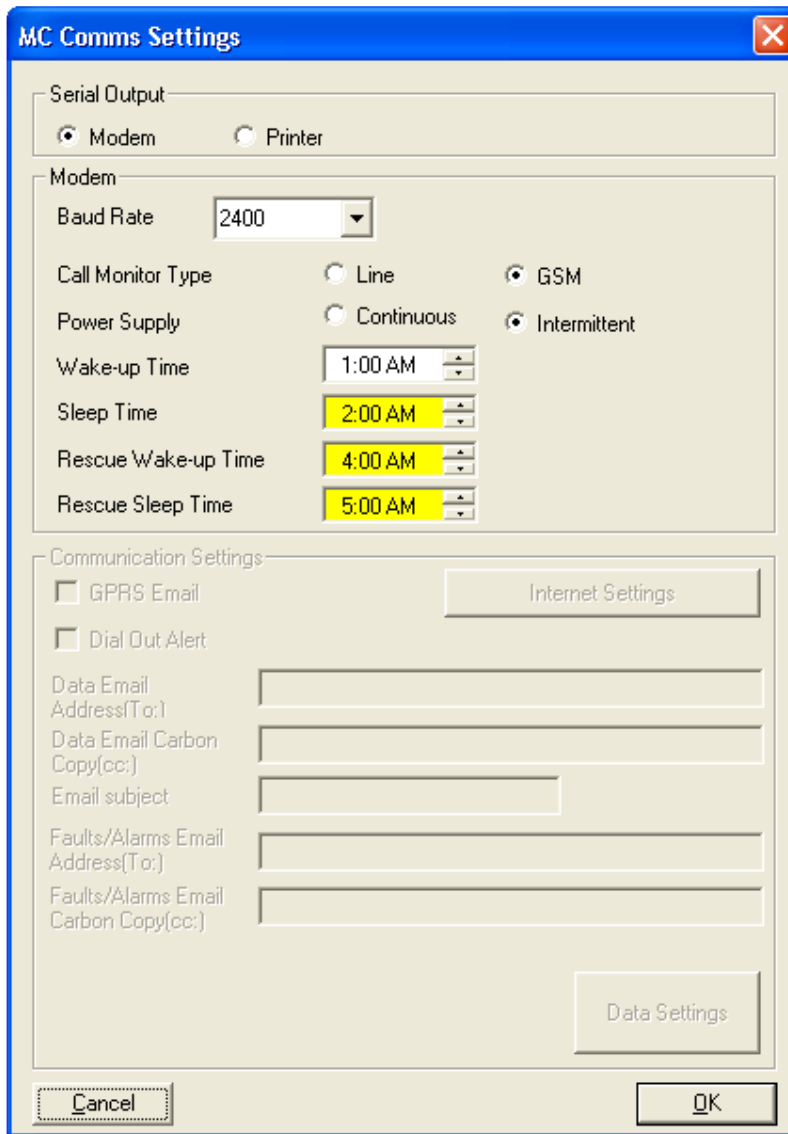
MC Comms Settings

Serial Output

Modem

Printer

Modem

Baud Rate

2400

Call Monitor Type

Line

GSM

Power Supply

Continuous

Intermittent

Wake-up Time

1:00 AM

Sleep Time

2:00 AM

Rescue Wake-up Time

4:00 AM

Rescue Sleep Time

5:00 AM

Communication Settings

GPRS Email

Internet Settings

Dial Out Alert

Data Email Address(To:)

Data Email Carbon Copy(cc:)

Email subject

Faults/Alarms Email Address(To:)

Faults/Alarms Email Carbon Copy(cc:)

Data Settings

Cancel

OK